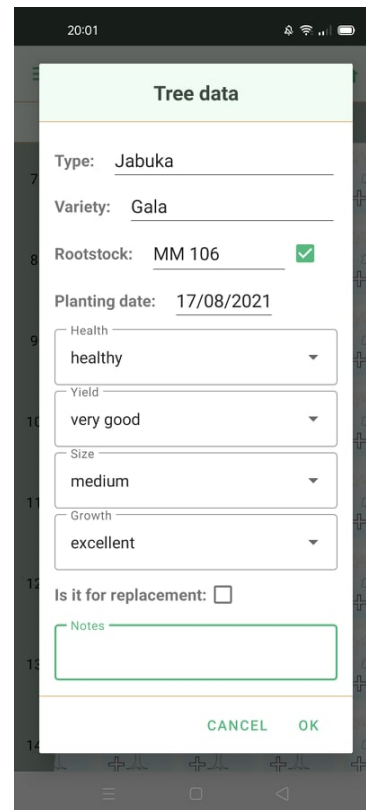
20:01

Tree data

Type: Jabuka

Variety: Gala

Rootstock: MM 106

Planting date: 17/08/2021

Health
healthy

Yield
very good

Size
medium

Growth
excellent

Is it for replacement:

Notes

CANCEL OK

7
8
9
10
11
12
13
14